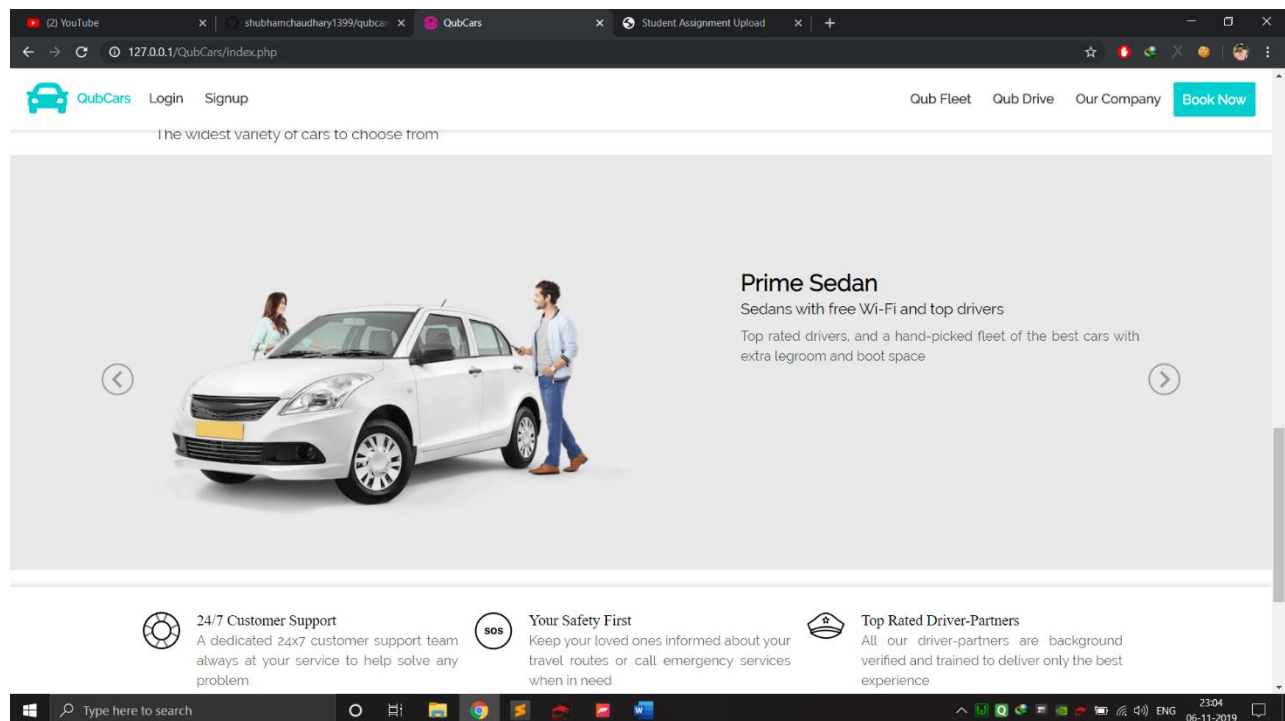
(2) YouTube
shubhamchaudhary1399/qubcar
QubCars
Student Assignment Upload
127.0.0.1/QubCars/index.php

QubCars Login Signup
Qub Fleet Qub Drive Our Company Book Now

The widest variety of cars to choose from

Prime Sedan
Sedans with free Wi-Fi and top drivers
Top rated drivers, and a hand-picked fleet of the best cars with extra legroom and boot space

24/7 Customer Support
A dedicated 24x7 customer support team always at your service to help solve any problem

SOS
Your Safety First
Keep your loved ones informed about your travel routes or call emergency services when in need

Top Rated Driver-Partners
All our driver-partners are background verified and trained to deliver only the best experience

Type here to search
ENG 23:04 06-11-2019